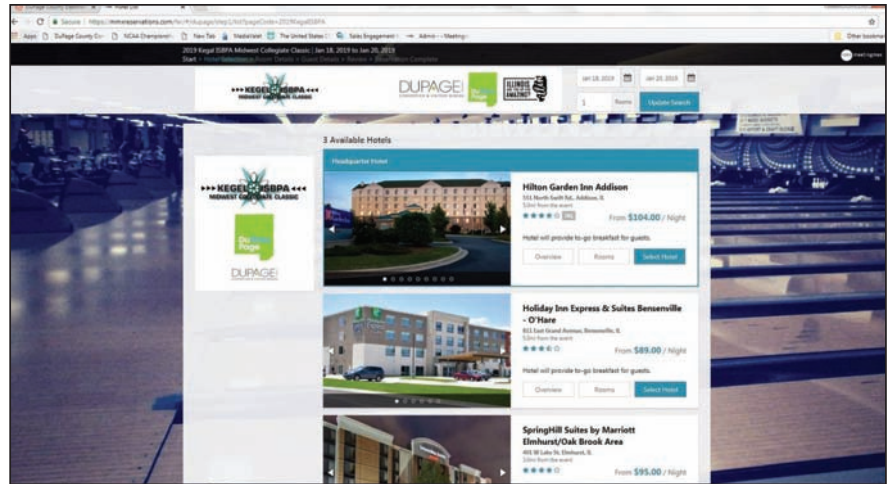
Secure | https://mmreservations.com/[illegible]

Apps DuPage County Co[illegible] NCAA Champions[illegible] New Tab MediaWest The United States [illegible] Sales Engagement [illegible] Admin - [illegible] Meeting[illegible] Other bookmarks

2019 Kegel EBPA Midwest Collegiate Classic | Jan 18, 2019 to Jan 20, 2019

Start > Hotel Selection > Room Details > Guest Details > Review > Reservation Complete

KEGEL EBPA MIDWEST COLLEGIATE CLASSIC

DUPAGE

Du Page

ILLINOIS

Jan 18, 2019

Jan 20, 2019

1 Rooms

Update Search

3 Available Hotels

KEGEL EBPA MIDWEST COLLEGIATE CLASSIC

Du Page

DUPAGE

Headquarter Hotel

Hilton Garden Inn Addison

551 North Swift Rd., Addison, IL

5.0mi from the event

From $104.00 / Night

Hotel will provide to-go breakfast for guests.

Overview Rooms Select Hotel

Holiday Inn Express & Suites Bensenville - O'Hare

811 East Grand Avenue, Bensenville, IL

5.0mi from the event

From $89.00 / Night

Hotel will provide to-go breakfast for guests.

Overview Rooms Select Hotel

SpringHill Suites by Marriott Elmhurst/Oak Brook Area

401 W Lake St, Elmhurst, IL

3.0mi from the event

From $95.00 / Night